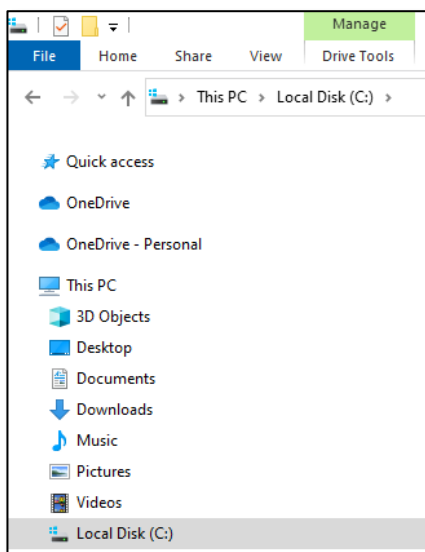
Manage

File Home Share View Drive Tools

This PC > Local Disk (C:) >

Quick access

OneDrive

OneDrive - Personal

This PC

3D Objects

Desktop

Documents

Downloads

Music

Pictures

Videos

Local Disk (C:)